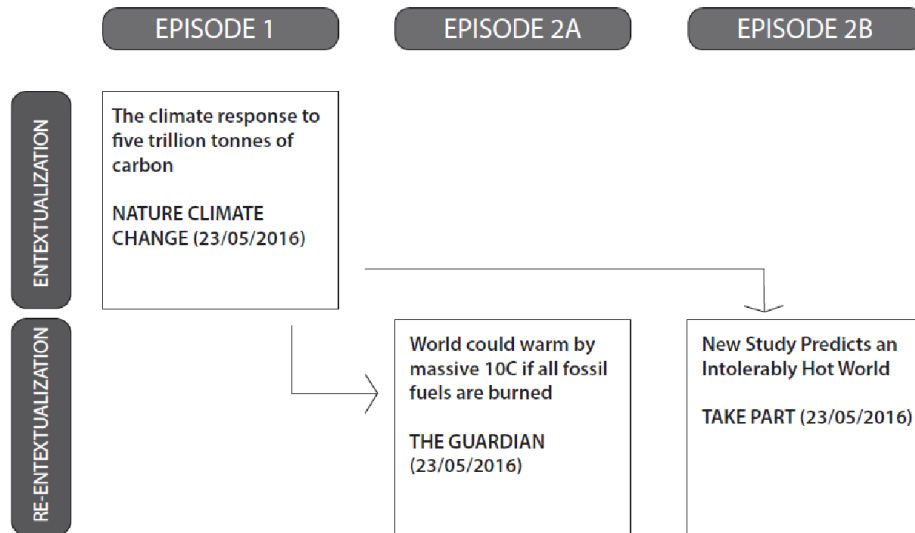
EPISODE 1

EPISODE 2A

EPISODE 2B

ENTEXTUALIZATION

The climate response to five trillion tonnes of carbon

NATURE CLIMATE CHANGE (23/05/2016)

RE-ENTEXTUALIZATION

World could warm by massive 10C if all fossil fuels are burned

THE GUARDIAN (23/05/2016)

New Study Predicts an Intolerably Hot World

TAKE PART (23/05/2016)